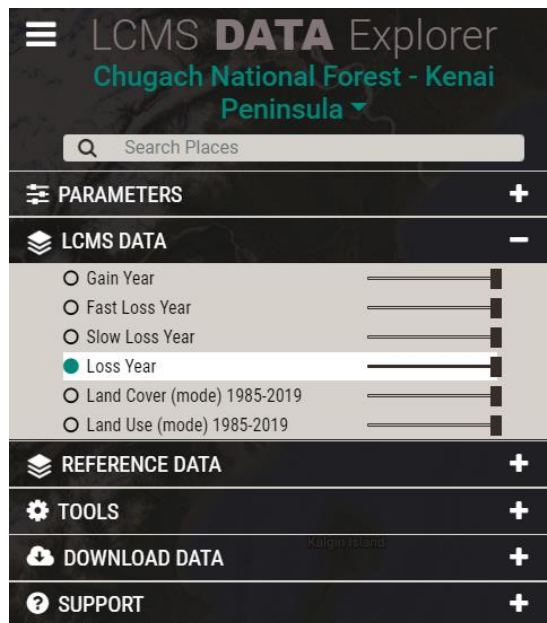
LCMS DATA Explorer
Chugach National Forest - Kenai Peninsula

Search Places

PARAMETERS +

LCMS DATA −

Gain Year
Fast Loss Year
Slow Loss Year
Loss Year
Land Cover (mode) 1985-2019
Land Use (mode) 1985-2019

REFERENCE DATA +

TOOLS +

DOWNLOAD DATA +

Kalgin Island

SUPPORT +